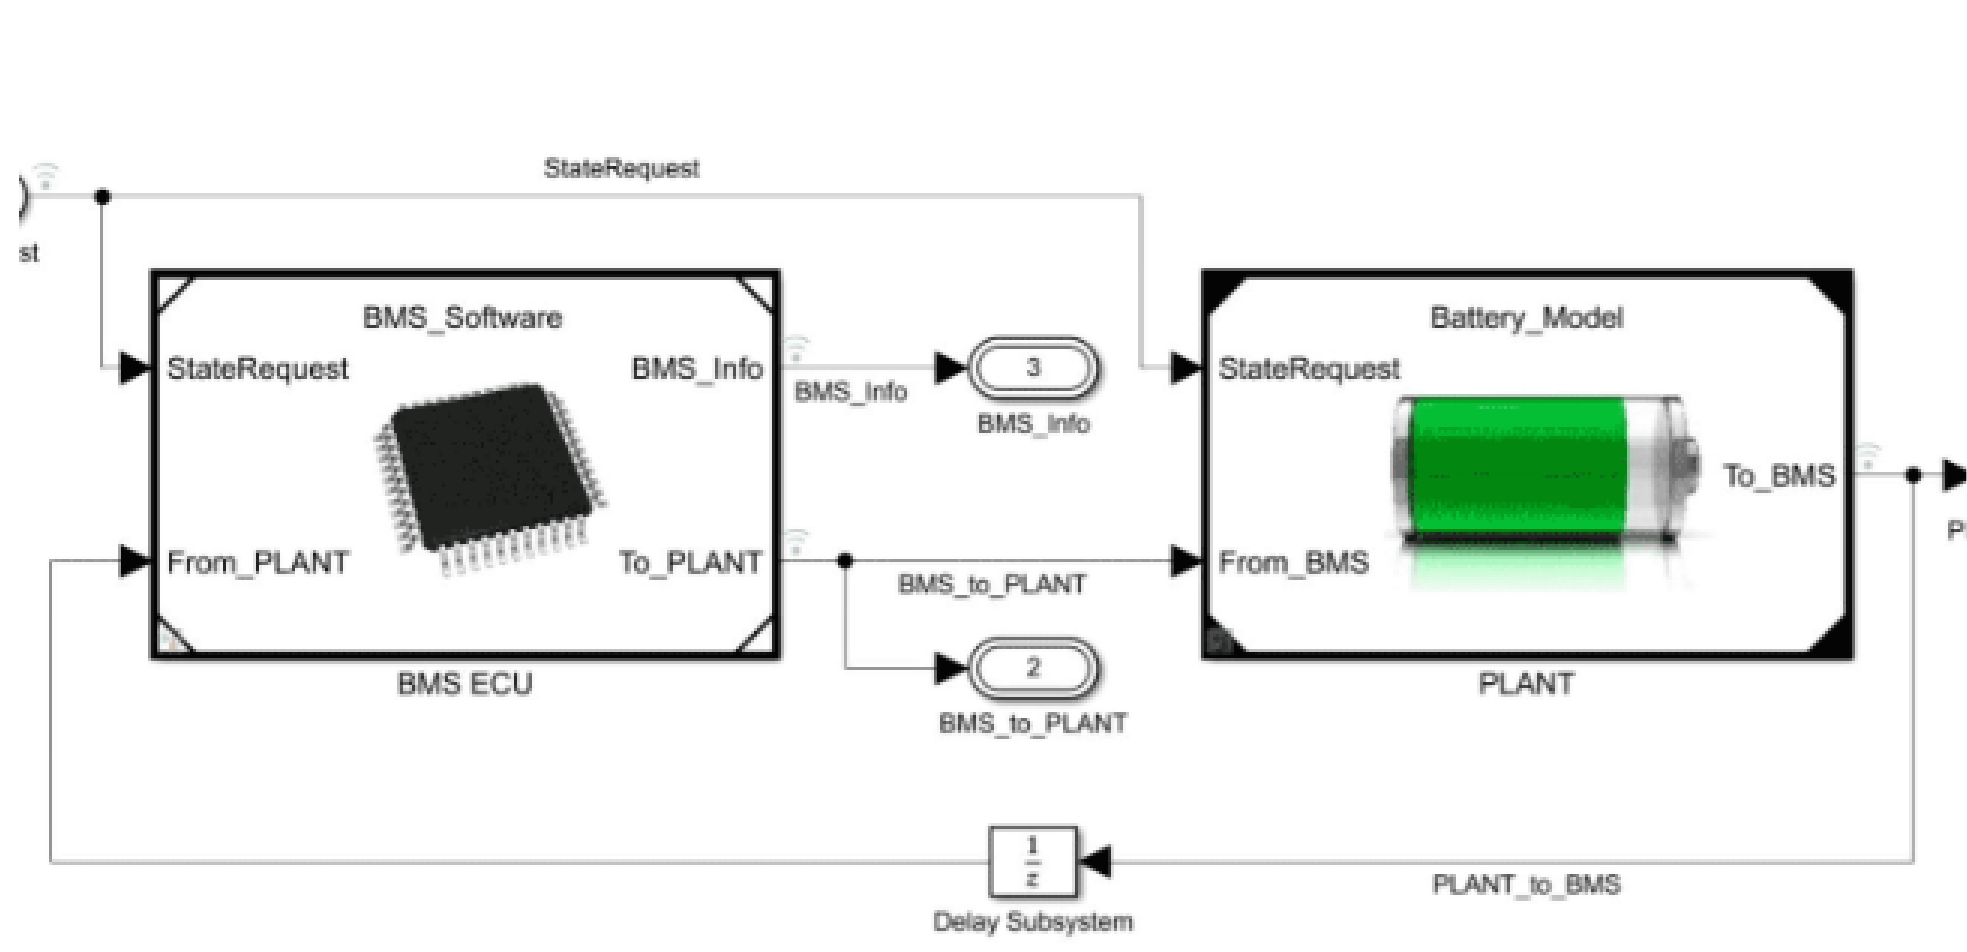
StateRequest

st

BMS_Software

StateRequest

BMS_Info

From_PLANT

To_PLANT

BMS ECU

BMS_Info

3

BMS_Info

BMS_to_PLANT

2

BMS_to_PLANT

Battery_Model

StateRequest

To_BMS

From_BMS

PLANT

P

$\frac{1}{z}$

Delay Subsystem

PLANT_to_BMS